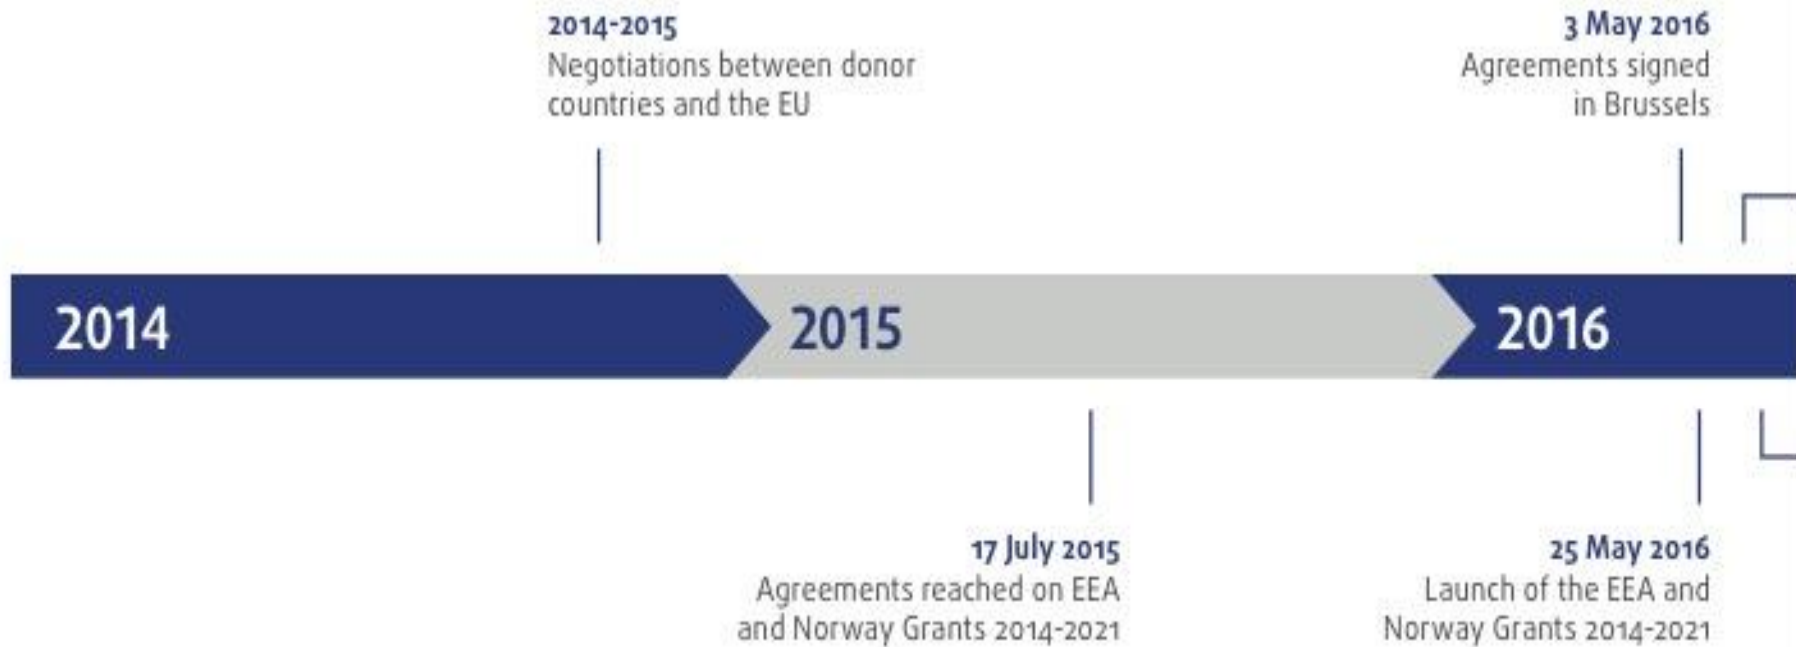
2014-2015
Negotiations between donor countries and the EU

3 May 2016
Agreements signed in Brussels

2014

2015

2016

17 July 2015
Agreements reached on EEA and Norway Grants 2014-2021

25 May 2016
Launch of the EEA and Norway Grants 2014-2021